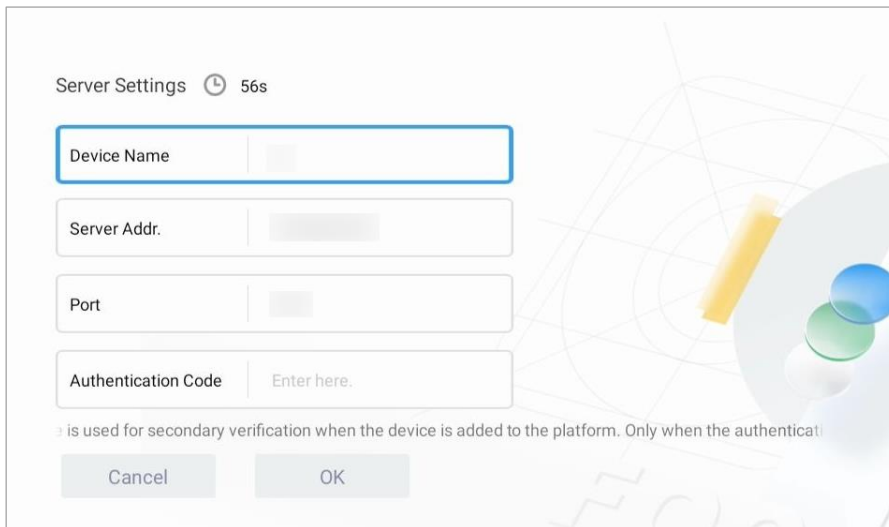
Server Settings 56s

Device Name

Server Addr.

Port

Authentication Code Enter here.

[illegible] is used for secondary verification when the device is added to the platform. Only when the authenticati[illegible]

Cancel OK